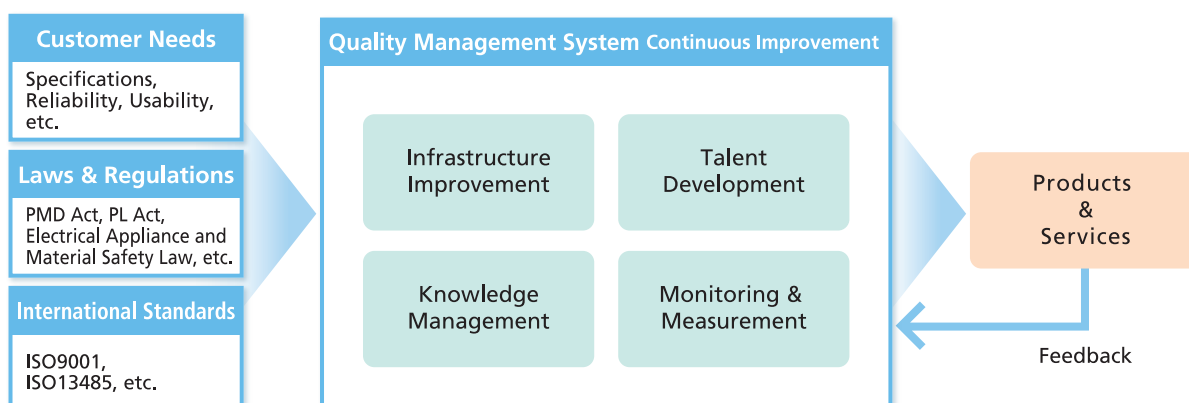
Customer Needs

Specifications, Reliability, Usability, etc.

Laws & Regulations

PMD Act, PL Act, Electrical Appliance and Material Safety Law, etc.

International Standards

ISO9001, ISO13485, etc.

Quality Management System Continuous Improvement

Infrastructure Improvement

Talent Development

Knowledge Management

Monitoring & Measurement

Products & Services

Feedback